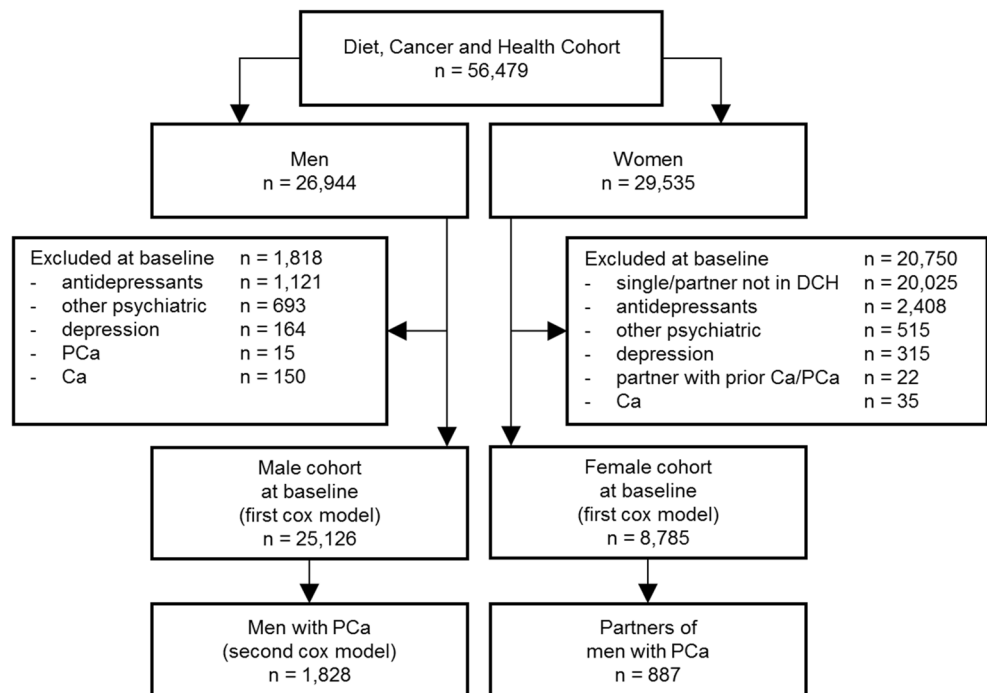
Diet, Cancer and Health Cohort
n = 56,479

Men
n = 26,944

Women
n = 29,535

Excluded at baseline n = 1,818
- antidepressants n = 1,121
- other psychiatric n = 693
- depression n = 164
- PCa n = 15
- Ca n = 150

Excluded at baseline n = 20,750
- single/partner not in DCH n = 20,025
- antidepressants n = 2,408
- other psychiatric n = 515
- depression n = 315
- partner with prior Ca/PCa n = 22
- Ca n = 35

Male cohort
at baseline
(first cox model)
n = 25,126

Female cohort
at baseline
(first cox model)
n = 8,785

Men with PCa
(second cox model)
n = 1,828

Partners of
men with PCa
n = 887